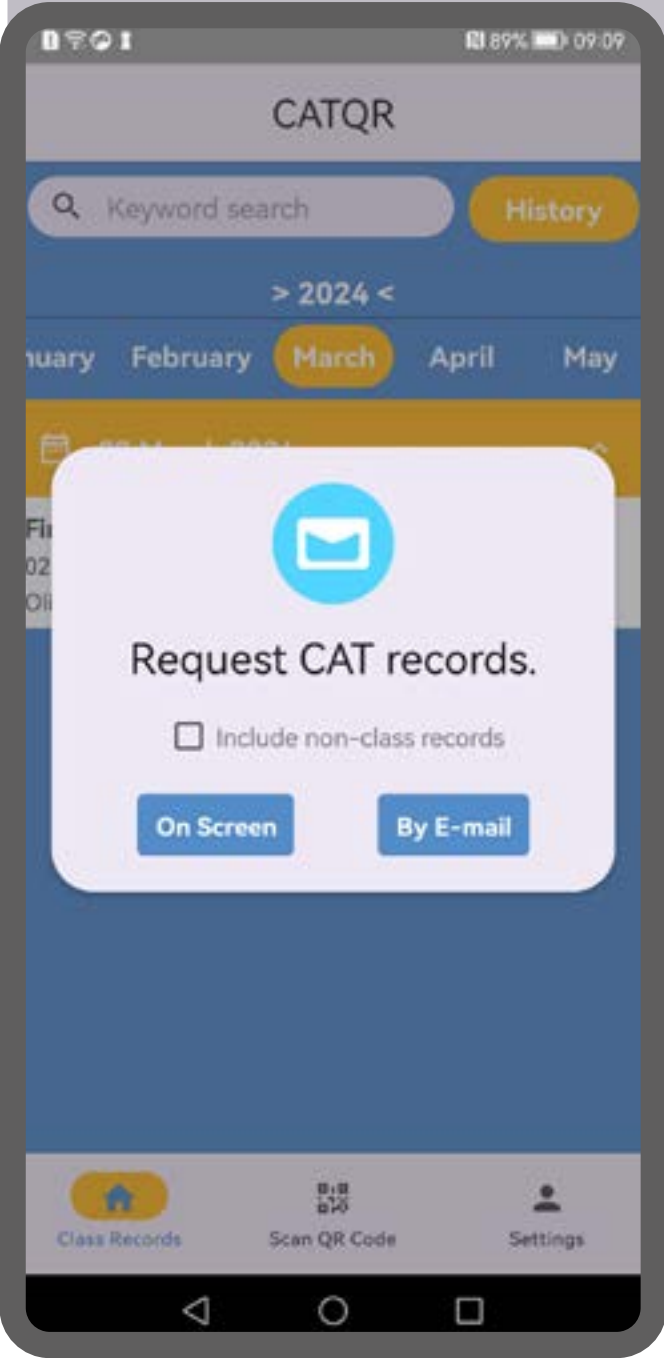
89% 09:09

CATQR

Keyword search

History

> 2024 <

nuary February March April May

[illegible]

Fi
02
Oli

Request CAT records.

Include non-class records

On Screen

By E-mail

Class Records

Scan QR Code

Settings